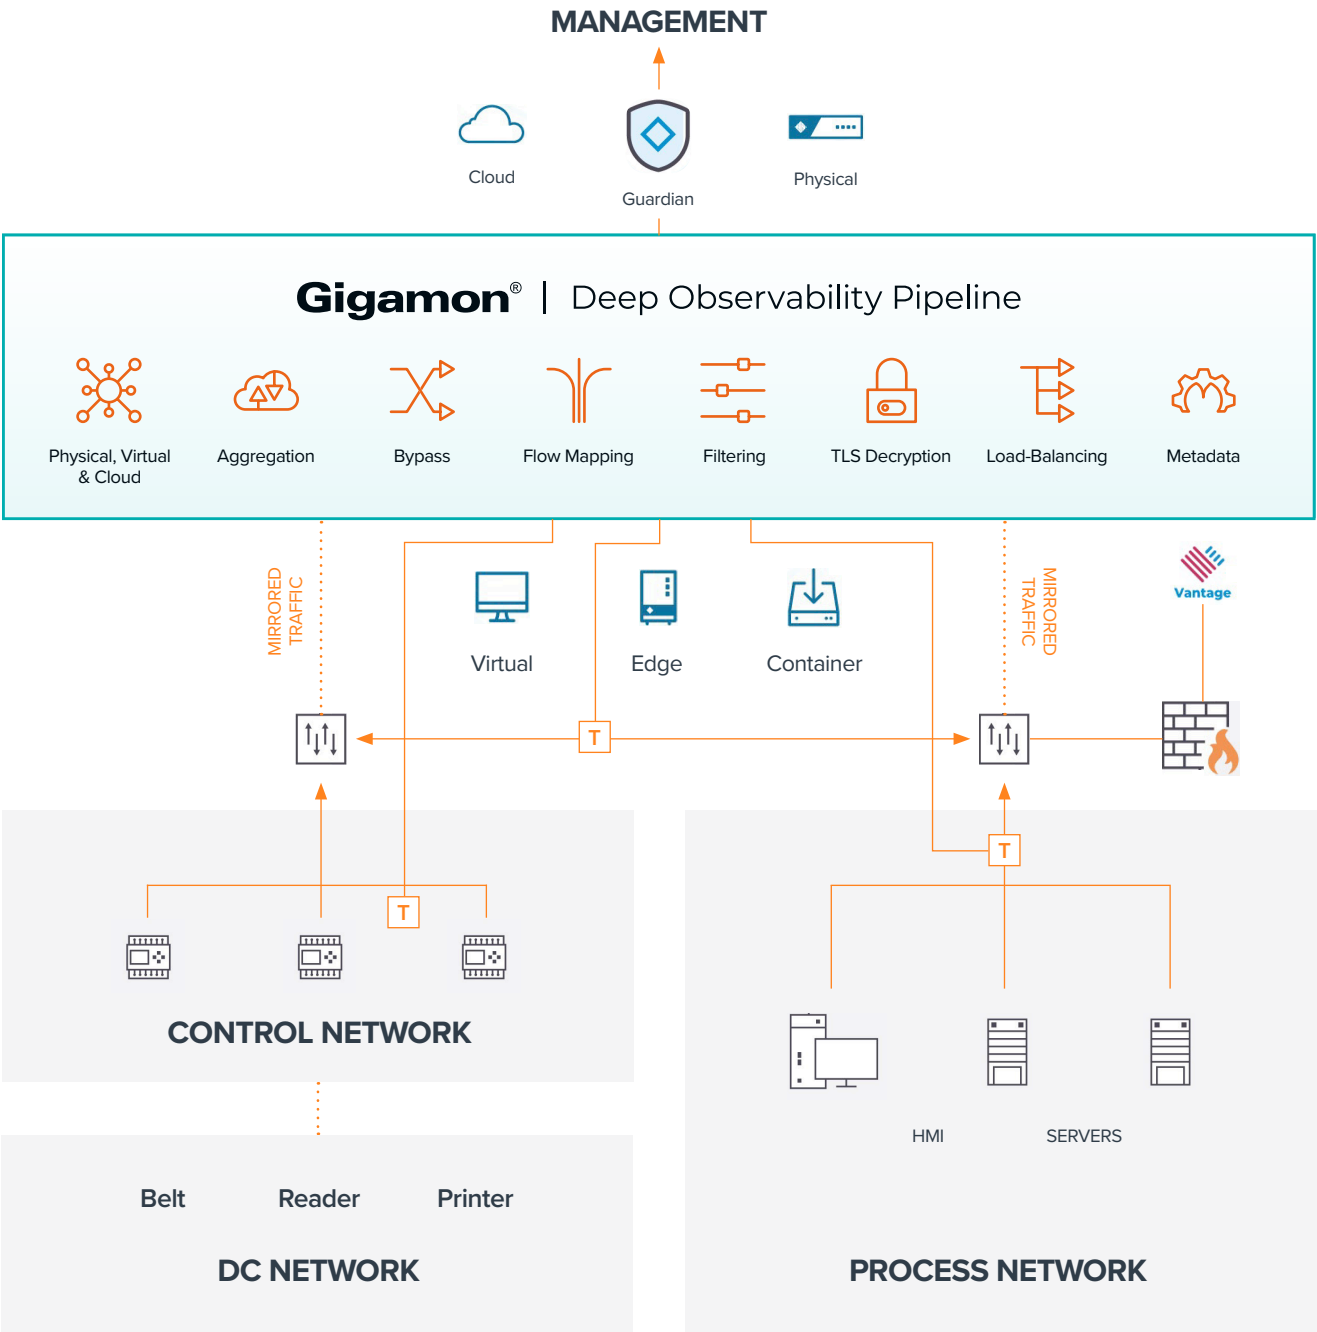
MANAGEMENT

Cloud

Guardian

Physical

Gigamon® | Deep Observability Pipeline

Physical, Virtual & Cloud

Aggregation

Bypass

Flow Mapping

Filtering

TLS Decryption

Load-Balancing

Metadata

MIRRORED TRAFFIC

Virtual

Edge

Container

MIRRORED TRAFFIC

Vantage

T

T

T

CONTROL NETWORK

HMI

SERVERS

Belt

Reader

Printer

DC NETWORK

PROCESS NETWORK